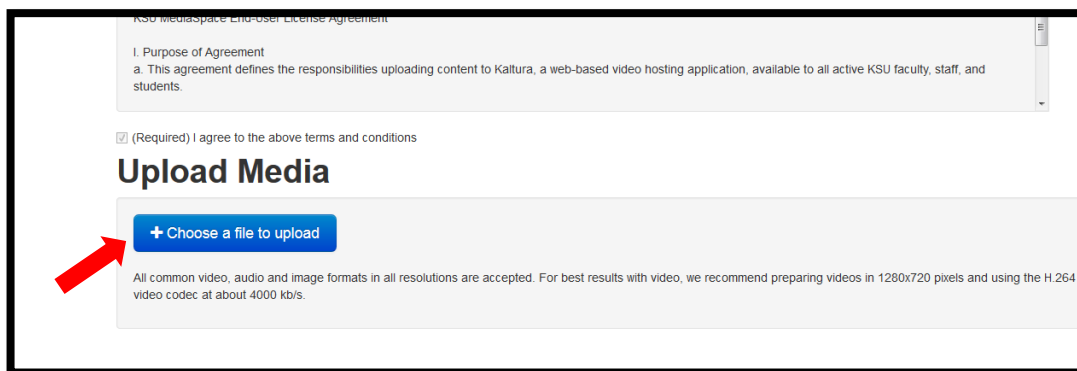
KSU MediaSpace End-user License Agreement

I. Purpose of Agreement
a. This agreement defines the responsibilities uploading content to Kaltura, a web-based video hosting application, available to all active KSU faculty, staff, and students.

(Required) I agree to the above terms and conditions

Upload Media

+ Choose a file to upload

All common video, audio and image formats in all resolutions are accepted. For best results with video, we recommend preparing videos in 1280x720 pixels and using the H.264 video codec at about 4000 kb/s.